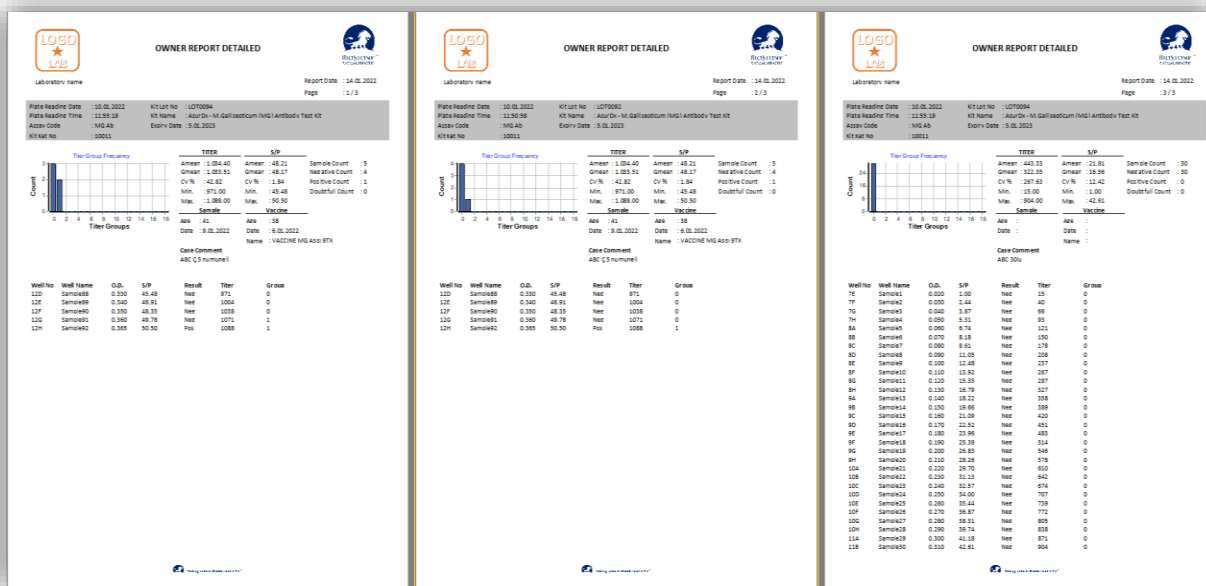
LOGO LAB

OWNER REPORT DETAILED

BIOSTONE

Laboratory name

Report Date : 14.01.2022
Page : 1 / 3

Plate Reading Date : 10.01.2022 Kit Lot No : LOT0094
Plate Reading Time : 11:55:19 Kit Name : AsurDx - M.Gallisepticum (MG) Antibody Test Kit
Assay Code : MG Ab Expiry Date : 5.01.2023
Kit Kat No : 10011

Titer Group Frequency

Count

Titer Groups

| TITER | | S/P | |
|---|---|---|---|
| Amean | : 1.034.40 | Amean | : 48.21 |
| Gmean | : 1.033.51 | Gmean | : 48.17 |
| CV % | : 42.82 | CV % | : 1.84 |
| Min. | : 971.00 | Min. | : 45.48 |
| Max. | : 1.088.00 | Max. | : 50.50 |

Sample Count : 5
Negative Count : 4
Positive Count : 1
Doubtful Count : 0

Sample
Age : 41
Date : 9.01.2022

Vaccine
Age : 38
Date : 6.01.2022
Name : VACCINE MG Aşı 9TX

Case Comment
ABC Ç.S numuneli

| Well No | Well Name | O.D. | S/P | Result | Titer | Group |
|---|---|---|---|---|---|---|
| 12D | Sample88 | 0.330 | 45.48 | Neg | 971 | 0 |
| 12E | Sample89 | 0.340 | 46.91 | Neg | 1004 | 0 |
| 12F | Sample90 | 0.350 | 48.35 | Neg | 1038 | 0 |
| 12G | Sample91 | 0.360 | 49.78 | Neg | 1071 | 0 |
| 12H | Sample92 | 0.365 | 50.50 | Pos | 1088 | 1 |

LOGO LAB

OWNER REPORT DETAILED

BIOSTONE

Laboratory name

Report Date : 14.01.2022
Page : 2 / 3

Plate Reading Date : 10.01.2022 Kit Lot No : LOT0092
Plate Reading Time : 11:50:58 Kit Name : AsurDx - M.Gallisepticum (MG) Antibody Test Kit
Assay Code : MG Ab Expiry Date : 5.01.2023
Kit Kat No : 10011

Titer Group Frequency

Count

Titer Groups

| TITER | | S/P | |
|---|---|---|---|
| Amean | : 1.034.40 | Amean | : 48.21 |
| Gmean | : 1.033.51 | Gmean | : 48.17 |
| CV % | : 42.82 | CV % | : 1.84 |
| Min. | : 971.00 | Min. | : 45.48 |
| Max. | : 1.088.00 | Max. | : 50.50 |

Sample Count : 5
Negative Count : 4
Positive Count : 1
Doubtful Count : 0

Sample
Age : 41
Date : 9.01.2022

Vaccine
Age : 38
Date : 6.01.2022
Name : VACCINE MG Aşı 9TX

Case Comment
ABC Ç.S numuneli

| Well No | Well Name | O.D. | S/P | Result | Titer | Group |
|---|---|---|---|---|---|---|
| 12D | Sample88 | 0.330 | 45.48 | Neg | 971 | 0 |
| 12E | Sample89 | 0.340 | 46.91 | Neg | 1004 | 0 |
| 12F | Sample90 | 0.350 | 48.35 | Neg | 1038 | 0 |
| 12G | Sample91 | 0.360 | 49.78 | Neg | 1071 | 0 |
| 12H | Sample92 | 0.365 | 50.50 | Pos | 1088 | 1 |

LOGO LAB

OWNER REPORT DETAILED

BIOSTONE

Laboratory name

Report Date : 14.01.2022
Page : 3 / 3

Plate Reading Date : 10.01.2022 Kit Lot No : LOT0094
Plate Reading Time : 11:55:19 Kit Name : AsurDx - M.Gallisepticum (MG) Antibody Test Kit
Assay Code : MG Ab Expiry Date : 5.01.2023
Kit Kat No : 10011

Titer Group Frequency

Count

Titer Groups

| TITER | | S/P | |
|---|---|---|---|
| Amean | : 443.33 | Amean | : 21.81 |
| Gmean | : 322.35 | Gmean | : 16.56 |
| CV % | : 267.63 | CV % | : 12.42 |
| Min. | : 15.00 | Min. | : 1.00 |
| Max. | : 904.00 | Max. | : 42.61 |

Sample Count : 30
Negative Count : 30
Positive Count : 0
Doubtful Count : 0

Sample
Age :
Date :

Vaccine
Age :
Date :
Name :

Case Comment
ABC 30lu

| Well No | Well Name | O.D. | S/P | Result | Titer | Group |
|---|---|---|---|---|---|---|
| 7E | Sample1 | 0.020 | 1.00 | Neg | 15 | 0 |
| 7F | Sample2 | 0.030 | 2.44 | Neg | 40 | 0 |
| 7G | Sample3 | 0.040 | 3.87 | Neg | 66 | 0 |
| 7H | Sample4 | 0.050 | 5.31 | Neg | 93 | 0 |
| 8A | Sample5 | 0.060 | 6.74 | Neg | 121 | 0 |
| 8B | Sample6 | 0.070 | 8.18 | Neg | 150 | 0 |
| 8C | Sample7 | 0.080 | 9.61 | Neg | 178 | 0 |
| 8D | Sample8 | 0.090 | 11.05 | Neg | 208 | 0 |
| 8E | Sample9 | 0.100 | 12.48 | Neg | 237 | 0 |
| 8F | Sample10 | 0.110 | 13.92 | Neg | 267 | 0 |
| 8G | Sample11 | 0.120 | 15.35 | Neg | 297 | 0 |
| 8H | Sample12 | 0.130 | 16.79 | Neg | 327 | 0 |
| 9A | Sample13 | 0.140 | 18.22 | Neg | 358 | 0 |
| 9B | Sample14 | 0.150 | 19.66 | Neg | 389 | 0 |
| 9C | Sample15 | 0.160 | 21.09 | Neg | 420 | 0 |
| 9D | Sample16 | 0.170 | 22.52 | Neg | 451 | 0 |
| 9E | Sample17 | 0.180 | 23.96 | Neg | 483 | 0 |
| 9F | Sample18 | 0.190 | 25.39 | Neg | 514 | 0 |
| 9G | Sample19 | 0.200 | 26.83 | Neg | 546 | 0 |
| 9H | Sample20 | 0.210 | 28.26 | Neg | 578 | 0 |
| 10A | Sample21 | 0.220 | 29.70 | Neg | 610 | 0 |
| 10B | Sample22 | 0.230 | 31.13 | Neg | 642 | 0 |
| 10C | Sample23 | 0.240 | 32.57 | Neg | 674 | 0 |
| 10D | Sample24 | 0.250 | 34.00 | Neg | 707 | 0 |
| 10E | Sample25 | 0.260 | 35.44 | Neg | 739 | 0 |
| 10F | Sample26 | 0.270 | 36.87 | Neg | 772 | 0 |
| 10G | Sample27 | 0.280 | 38.31 | Neg | 805 | 0 |
| 10H | Sample28 | 0.290 | 39.74 | Neg | 838 | 0 |
| 11A | Sample29 | 0.300 | 41.18 | Neg | 871 | 0 |
| 11B | Sample30 | 0.310 | 42.61 | Neg | 904 | 0 |